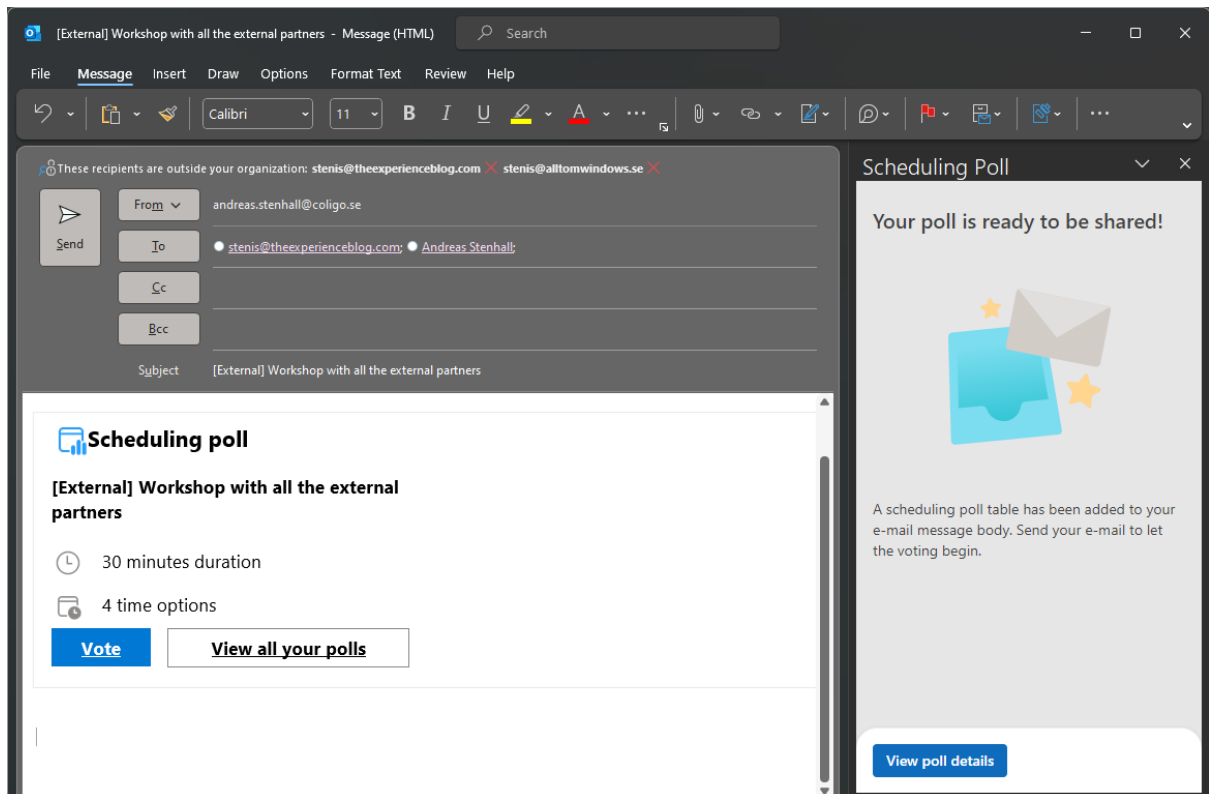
[External] Workshop with all the external partners - Message (HTML)

Search

File Message Insert Draw Options Format Text Review Help

Calibri 11 B I U A

These recipients are outside your organization: stenis@theexperienceblog.com stenis@alltomwindows.se

Send

From andreas.stenhall@coligo.se

To stenis@theexperienceblog.com; Andreas Stenhall;

Cc

Bcc

Subject [External] Workshop with all the external partners

Scheduling poll

[External] Workshop with all the external partners

30 minutes duration

4 time options

Vote View all your polls

Scheduling Poll

Your poll is ready to be shared!

A scheduling poll table has been added to your e-mail message body. Send your e-mail to let the voting begin.

View poll details